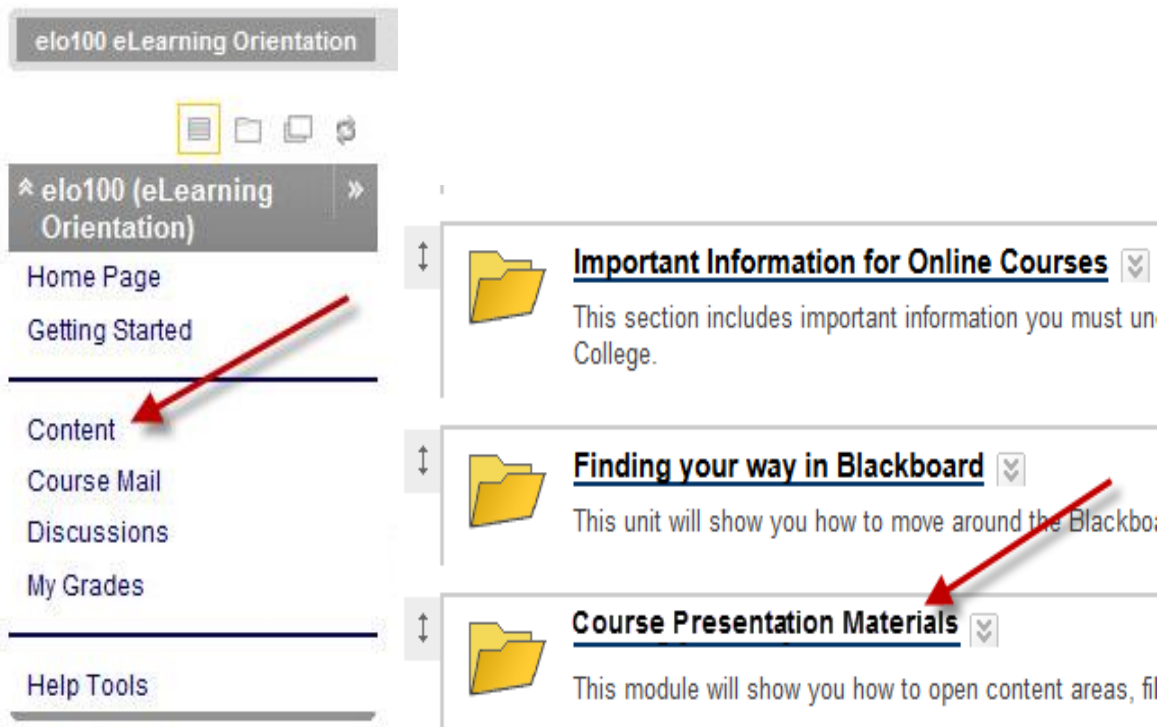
elo100 eLearning Orientation

elo100 (eLearning Orientation)

Home Page

Getting Started

Content

Course Mail

Discussions

My Grades

Help Tools

Important Information for Online Courses

This section includes important information you must un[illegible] College.

Finding your way in Blackboard

This unit will show you how to move around the Blackbo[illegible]

Course Presentation Materials

This module will show you how to open content areas, fi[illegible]